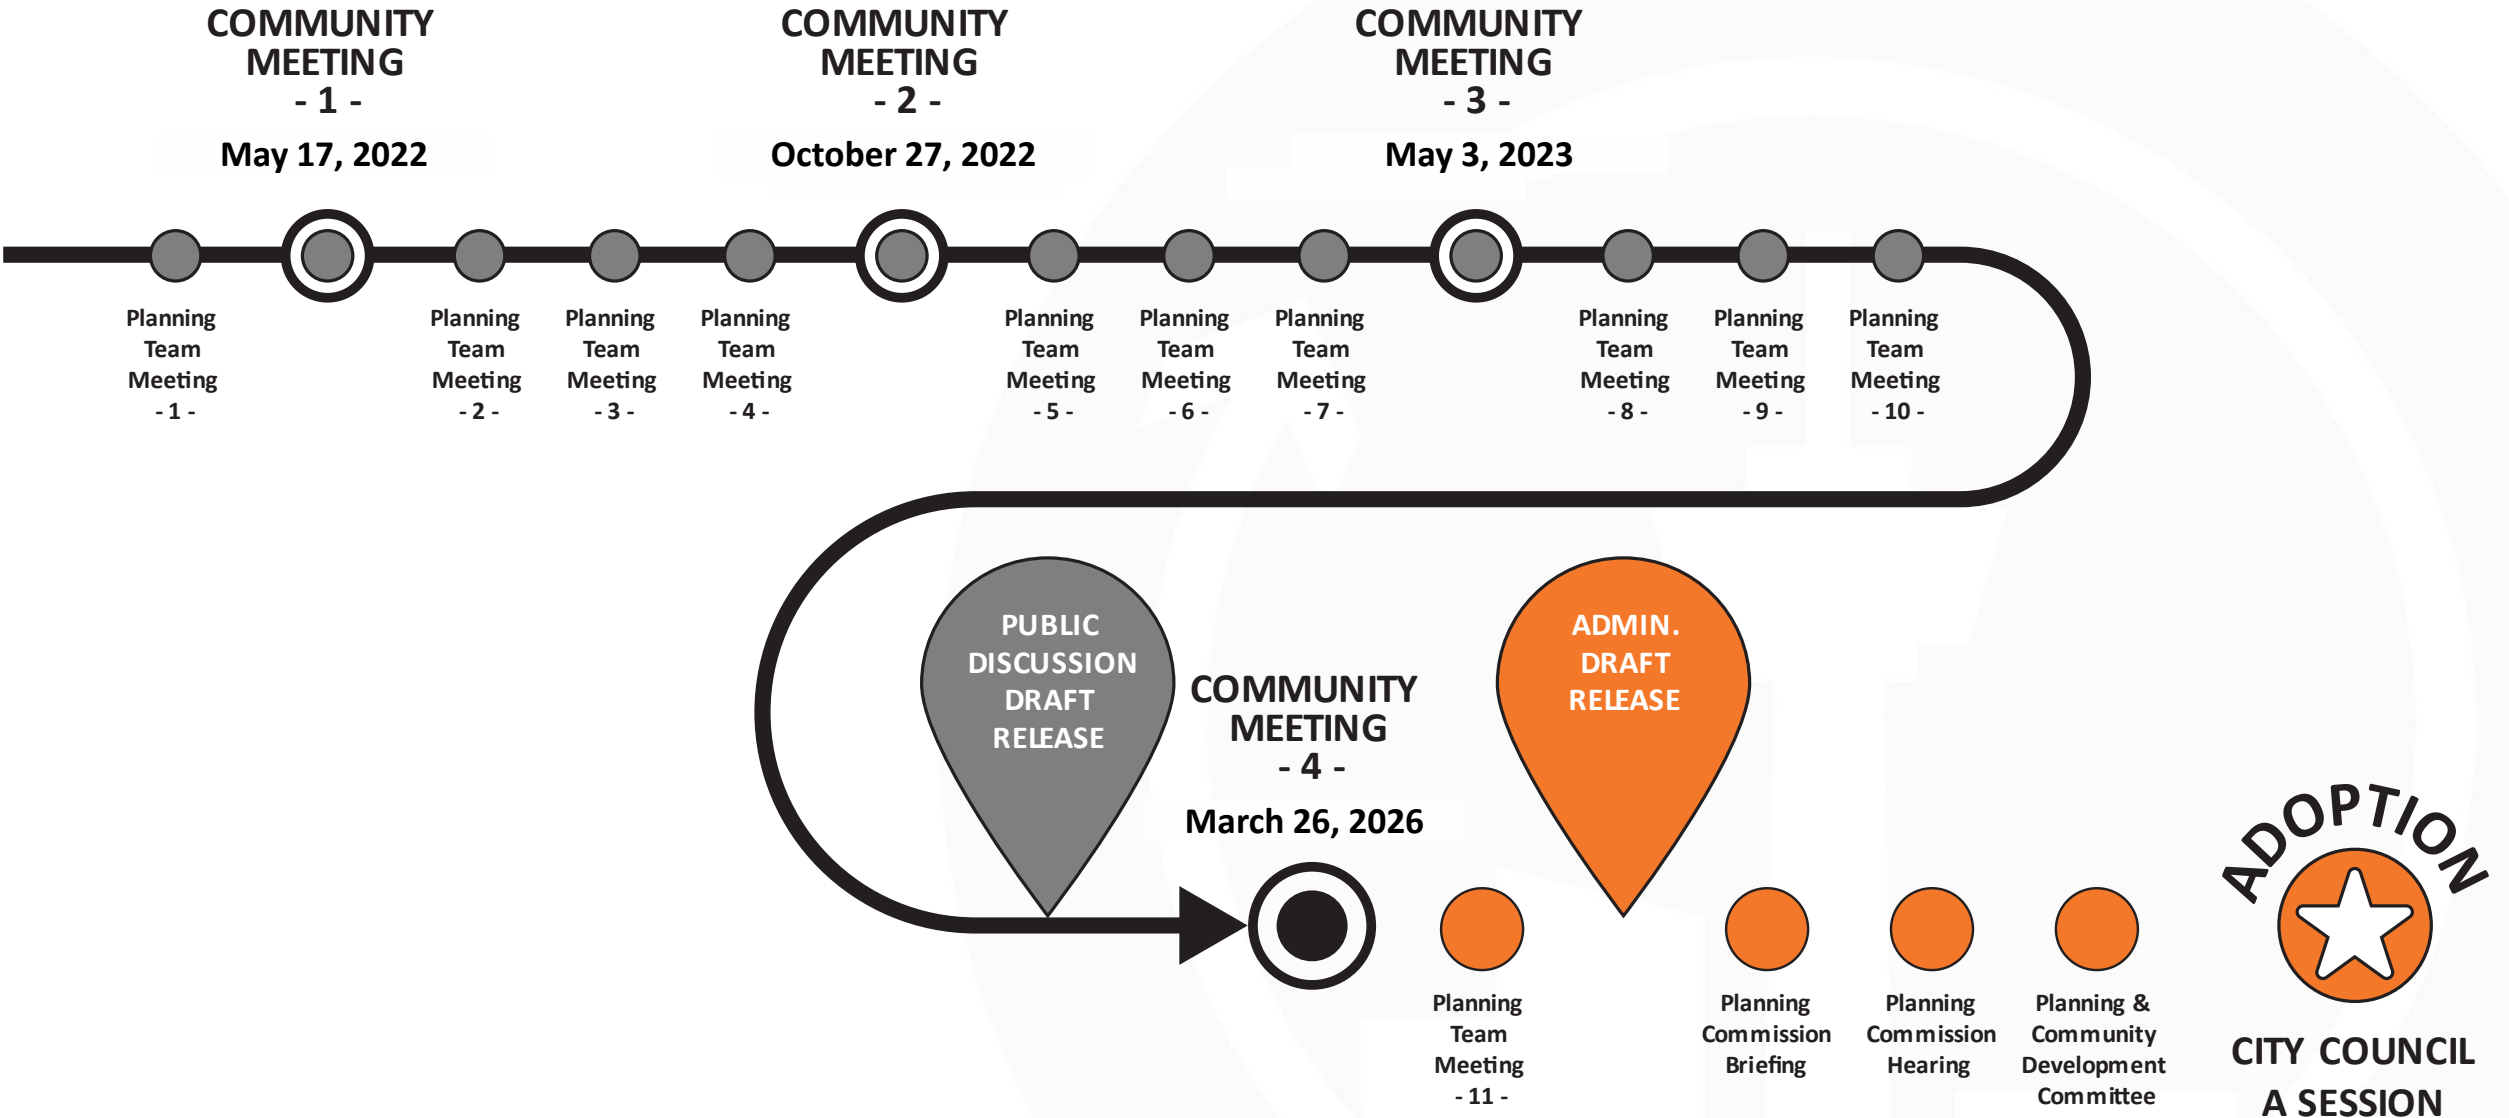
COMMUNITY MEETING - 1 -
May 17, 2022

COMMUNITY MEETING - 2 -
October 27, 2022

COMMUNITY MEETING - 3 -
May 3, 2023

Planning Team Meeting - 1 -

Planning Team Meeting - 2 -

Planning Team Meeting - 3 -

Planning Team Meeting - 4 -

Planning Team Meeting - 5 -

Planning Team Meeting - 6 -

Planning Team Meeting - 7 -

Planning Team Meeting - 8 -

Planning Team Meeting - 9 -

Planning Team Meeting - 10 -

PUBLIC DISCUSSION DRAFT RELEASE

COMMUNITY MEETING - 4 -
March 26, 2026

ADMIN. DRAFT RELEASE

Planning Team Meeting - 11 -

Planning Commission Briefing

Planning Commission Hearing

Planning & Community Development Committee

ADOPTION

CITY COUNCIL A SESSION